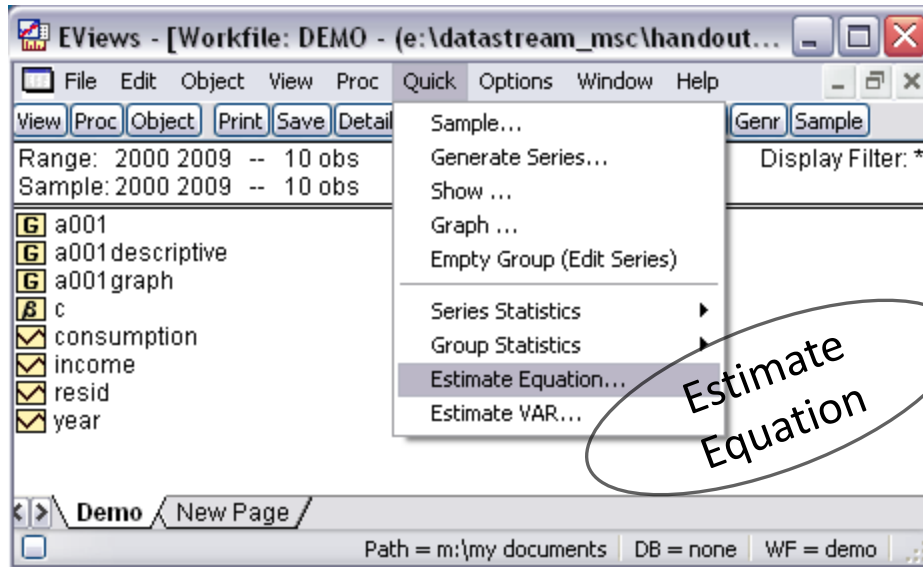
EViews - [Workfile: DEMO - (e:\datastream_msc\handout...

File Edit Object View Proc Quick Options Window Help

View Proc Object Print Save Detail Genr Sample

Range: 2000 2009 -- 10 obs
Sample: 2000 2009 -- 10 obs

Display Filter: *

a001
a001descriptive
a001graph
c
consumption
income
resid
year

Sample...
Generate Series...
Show ...
Graph ...
Empty Group (Edit Series)
Series Statistics
Group Statistics
Estimate Equation...
Estimate VAR...

Estimate Equation

Demo New Page

Path = m:\my documents DB = none WF = demo